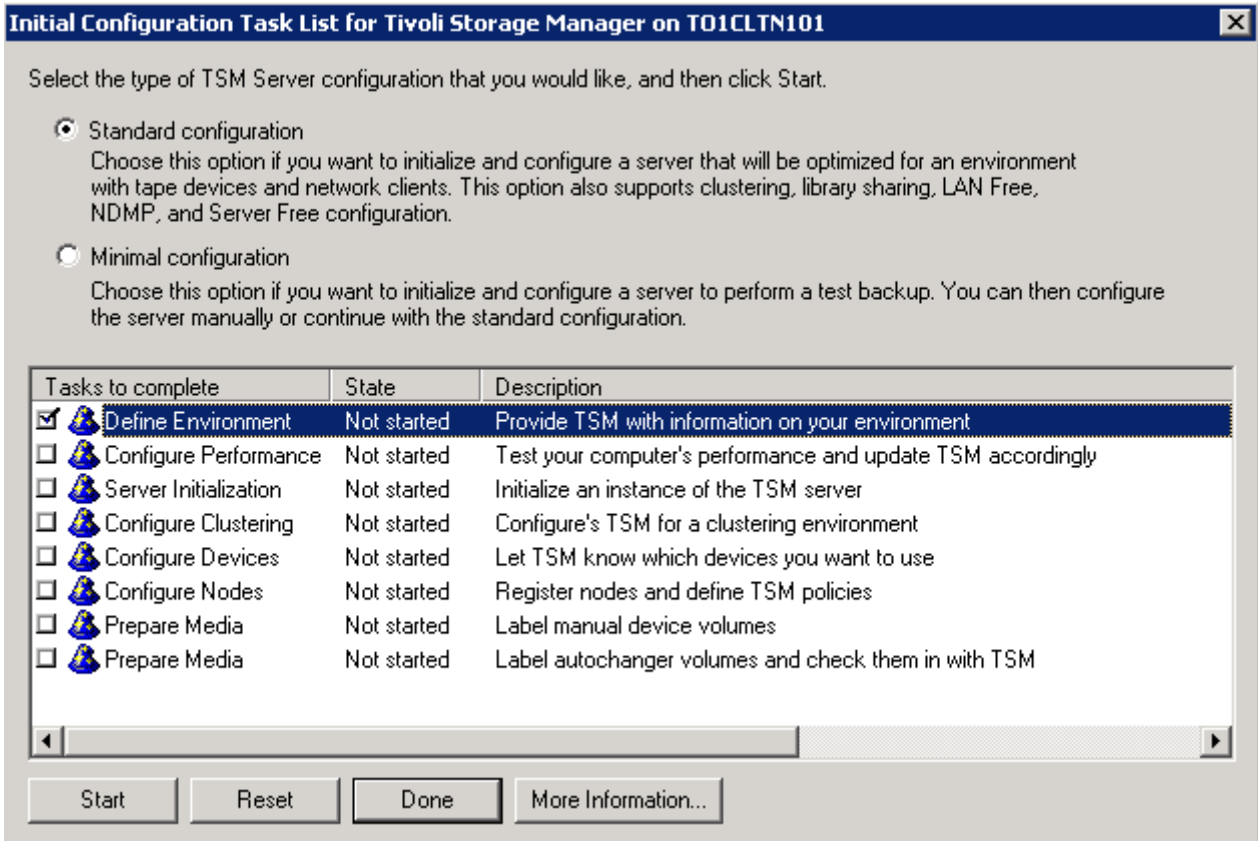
Initial Configuration Task List for Tivoli Storage Manager on TO1CLTN101

Select the type of TSM Server configuration that you would like, and then click Start.

Standard configuration
Choose this option if you want to initialize and configure a server that will be optimized for an environment with tape devices and network clients. This option also supports clustering, library sharing, LAN Free, NDMP, and Server Free configuration.

Minimal configuration
Choose this option if you want to initialize and configure a server to perform a test backup. You can then configure the server manually or continue with the standard configuration.

| Tasks to complete | State | Description |
|---|---|---|
| Define Environment | Not started | Provide TSM with information on your environment |
| Configure Performance | Not started | Test your computer's performance and update TSM accordingly |
| Server Initialization | Not started | Initialize an instance of the TSM server |
| Configure Clustering | Not started | Configure's TSM for a clustering environment |
| Configure Devices | Not started | Let TSM know which devices you want to use |
| Configure Nodes | Not started | Register nodes and define TSM policies |
| Prepare Media | Not started | Label manual device volumes |
| Prepare Media | Not started | Label autochanger volumes and check them in with TSM |

Start Reset Done More Information...